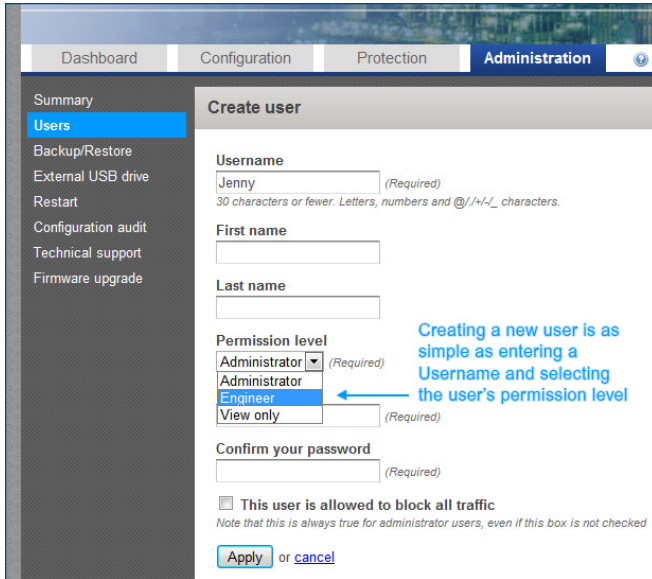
Dashboard
Configuration
Protection
Administration

Summary
Users
Backup/Restore
External USB drive
Restart
Configuration audit
Technical support
Firmware upgrade

Create user

Username
Jenny (Required)
30 characters or fewer. Letters, numbers and @/./+/-/_ characters.

First name

Last name

Permission level
Administrator (Required)
Administrator
Engineer
View only
(Required)

Creating a new user is as simple as entering a Username and selecting the user's permission level

Confirm your password
(Required)

This user is allowed to block all traffic
Note that this is always true for administrator users, even if this box is not checked

Apply or cancel